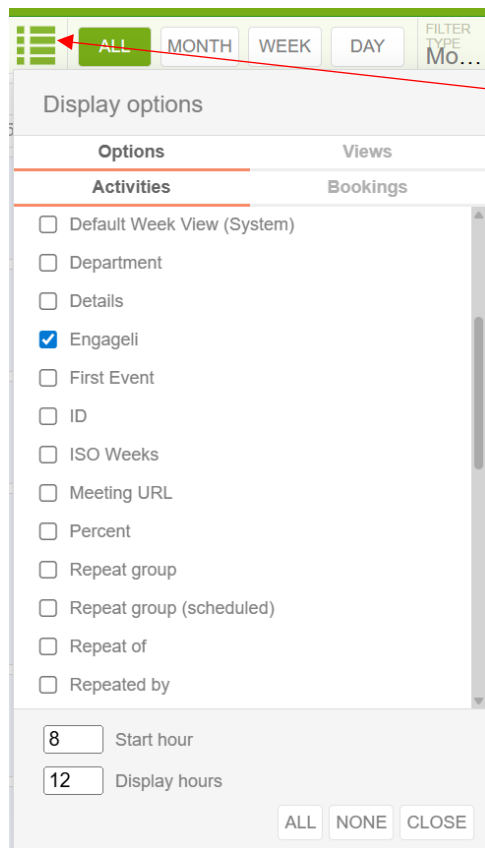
ALL MONTH WEEK DAY FILTER TYPE Mo…

Display options

Options Views

Activities Bookings

Default Week View (System)
Department
Details
Engageli
First Event
ID
ISO Weeks
Meeting URL
Percent
Repeat group
Repeat group (scheduled)
Repeat of
Repeated by

8 Start hour
12 Display hours

ALL NONE CLOSE